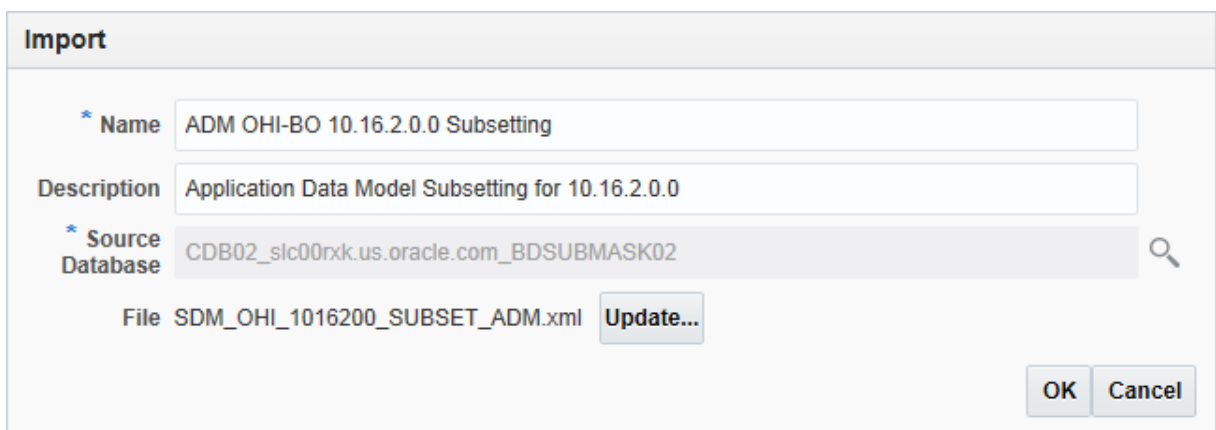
Import

* Name ADM OHI-BO 10.16.2.0.0 Subsetting

Description Application Data Model Subsetting for 10.16.2.0.0

* Source Database CDB02_slc00rxk.us.oracle.com_BDSUBMASK02

File SDM_OHI_1016200_SUBSET_ADM.xml Update...

OK Cancel